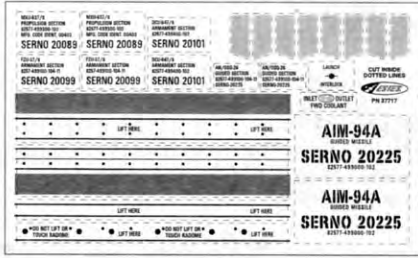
MXU-457/B
PROPULSION SECTION
82577-459500-102
MFG. CODE 20061 00403
SERNO 20089

MXU-457/B
PROPULSION SECTION
82577-459500-102
MFG. CODE 20061 00403
SERNO 20089

DSU-8/B
ARMAMENT SECTION
82577-459500-102
SERNO 20101

FZU-37/B
ARMAMENT SECTION
82577-459500-104-11
SERNO 20099

FZU-37/B
ARMAMENT SECTION
82577-459500-104-11
SERNO 20099

DSU-8/B
ARMAMENT SECTION
82577-459500-102
SERNO 20101

AN/DSQ-29
GUIDED MISSILE
82577-459500-104-11
SERNO 20225

AN/DSQ-29
GUIDED MISSILE
82577-459500-104-11
SERNO 20225

LAUNCH
INTERLOCK

INLET OUTLET
PWD COOLANT

ESTES
PN 37717

CUT INSIDE
DOTTED LINES

LIFT HERE

AIM-94A
GUIDED MISSILE
82577-459500-102
SERNO 20225

LIFT HERE

AIM-94A
GUIDED MISSILE
82577-459500-102
SERNO 20225

LIFT HERE

DO NOT LIFT OR TOUCH RADOME

DO NOT LIFT OR TOUCH RADOME